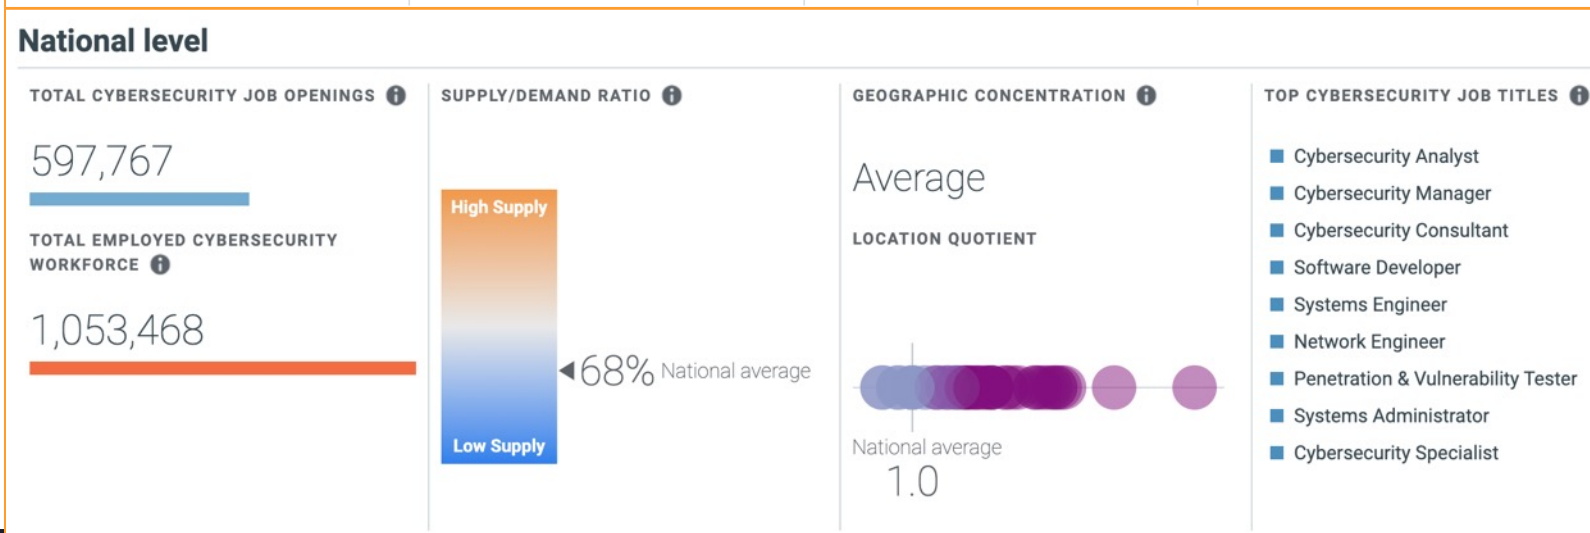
National level

TOTAL CYBERSECURITY JOB OPENINGS

597,767

TOTAL EMPLOYED CYBERSECURITY WORKFORCE

1,053,468

SUPPLY/DEMAND RATIO

High Supply

Low Supply

68% National average

GEOGRAPHIC CONCENTRATION

Average

LOCATION QUOTIENT

National average
1.0

TOP CYBERSECURITY JOB TITLES

Cybersecurity Analyst
Cybersecurity Manager
Cybersecurity Consultant
Software Developer
Systems Engineer
Network Engineer
Penetration & Vulnerability Tester
Systems Administrator
Cybersecurity Specialist